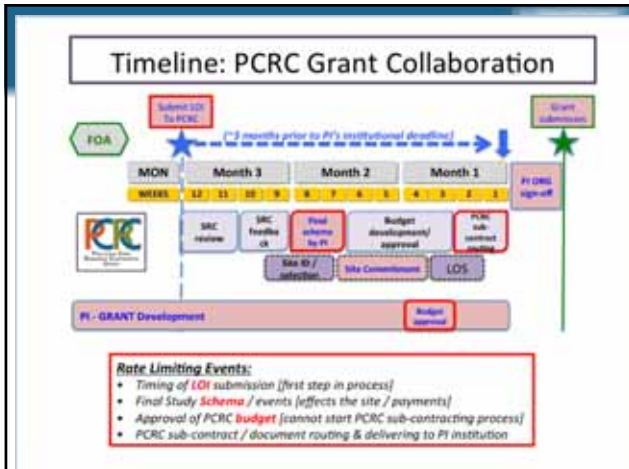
Timeline: PCRC Grant Collaboration

Submit LOI To PCRC

Grant submission

FOA

(~3 months prior to PI's institutional deadline)

| MON | Month 3 | | | | Month 2 | | | | Month 1 | | | |
|---|---|---|---|---|---|---|---|---|---|---|---|---|
| WEEKS | 12 | 11 | 10 | 9 | 8 | 7 | 6 | 5 | 4 | 3 | 2 | 1 |

PI ORG sign-off

PCRC

SRC review

SRC feedback

Final schema by PI

Budget development/ approval

PCRC sub-contract routing

Site ID / selection

Site Commitment

LOS

PI - GRANT Development

Budget approval

Rate Limiting Events:
• Timing of LOI submission [first step in process]
• Final Study Schema / events [effects the site / payments]
• Approval of PCRC budget [cannot start PCRC sub-contracting process]
• PCRC sub-contract / document routing & delivering to PI institution